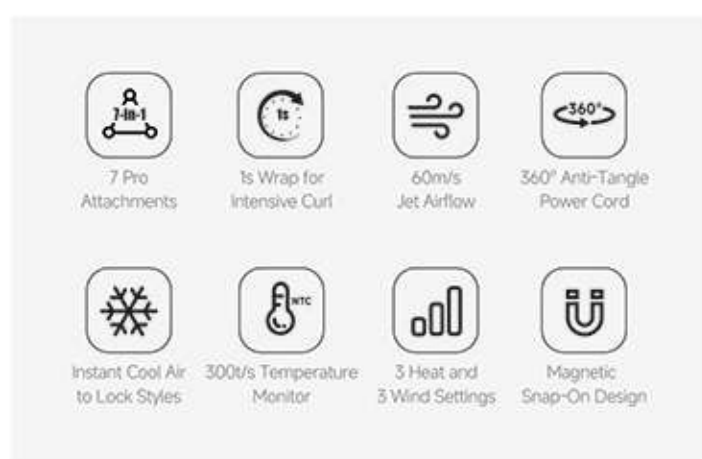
7-in-1

7 Pro Attachments

1s

1s Wrap for Intensive Curl

60m/s Jet Airflow

360°

360° Anti-Tangle Power Cord

Instant Cool Air to Lock Styles

NTC

300t/s Temperature Monitor

3 Heat and 3 Wind Settings

Magnetic Snap-On Design